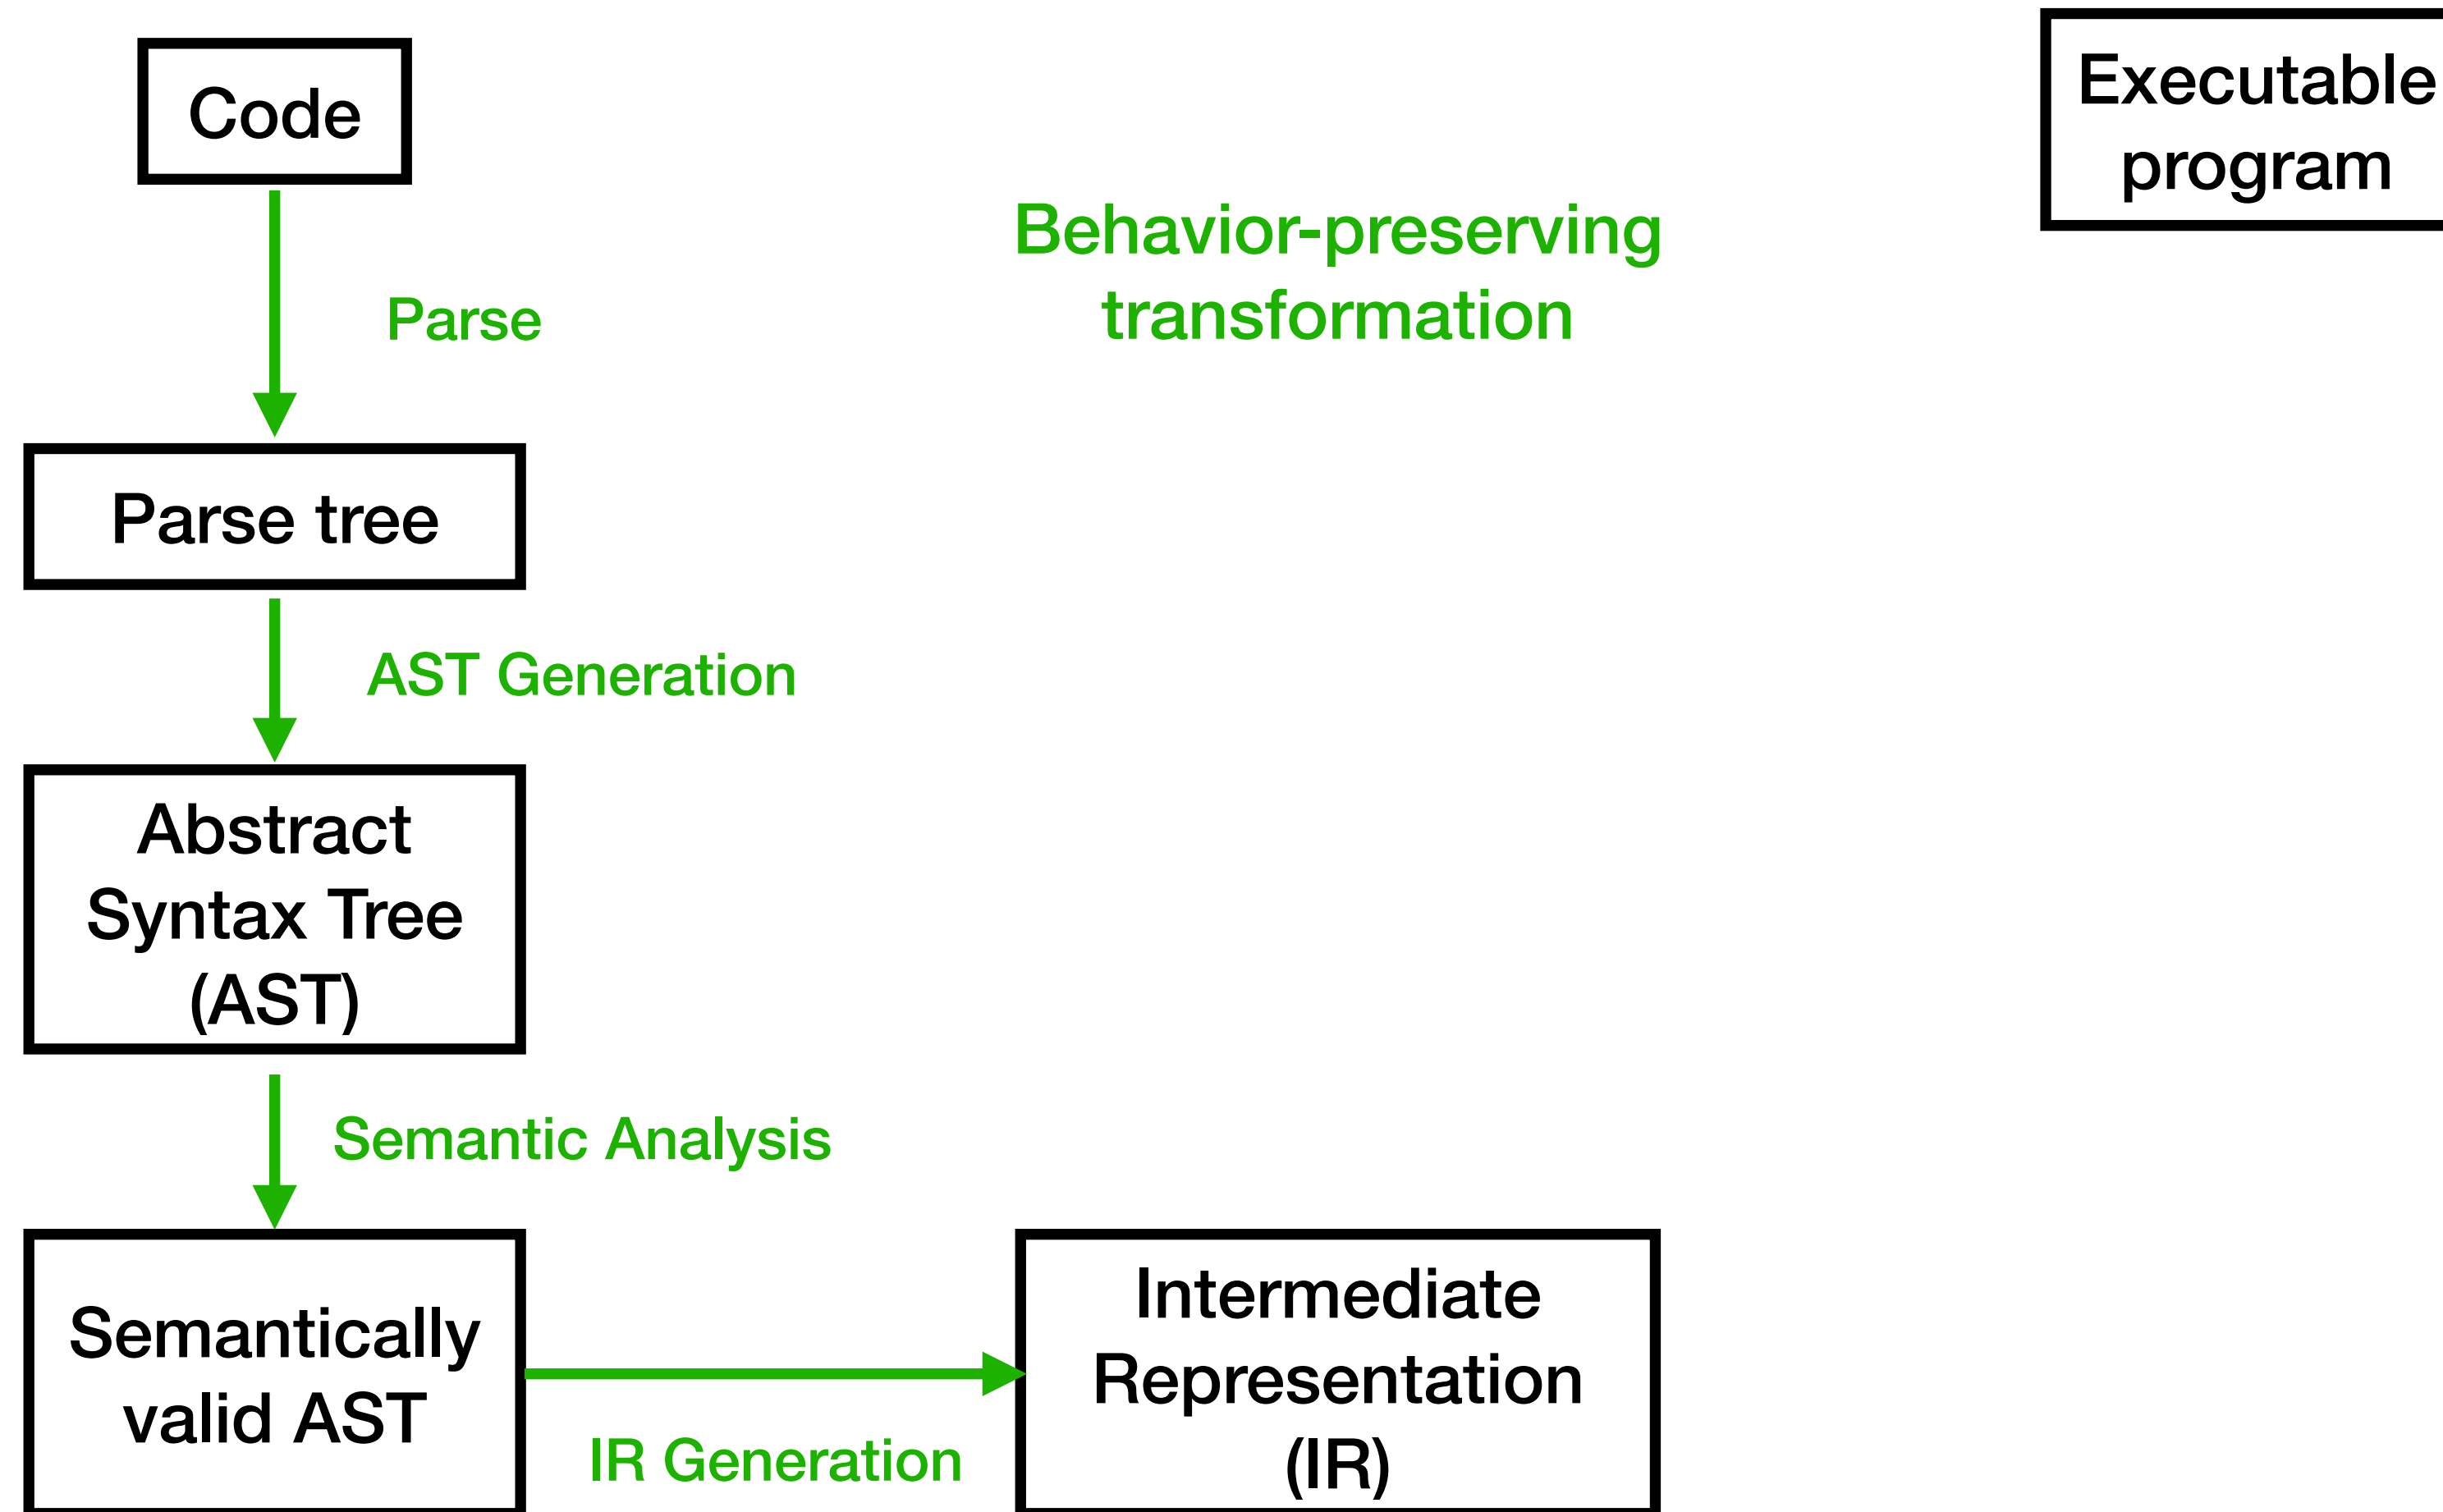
Code

Executable program

Behavior-preserving transformation

Parse

Parse tree

AST Generation

Abstract Syntax Tree (AST)

Semantic Analysis

Semantically valid AST

IR Generation

Intermediate Representation (IR)